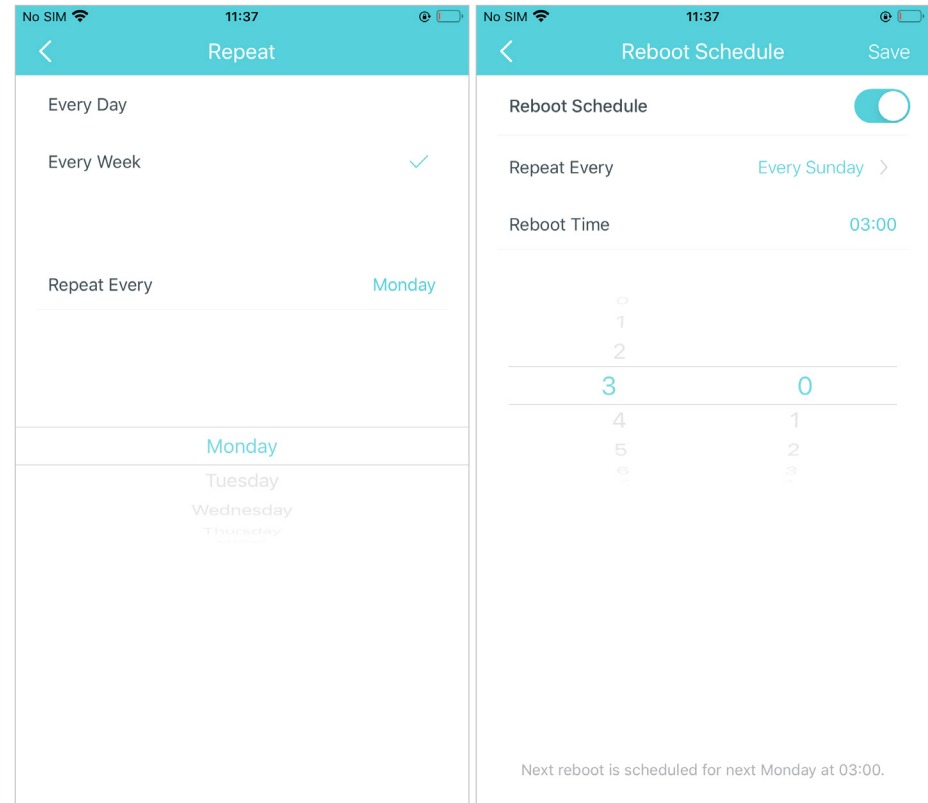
No SIM 11:37

Repeat

Every Day

Every Week

Repeat Every Monday

Monday
Tuesday
Wednesday
Thursday

No SIM 11:37

Reboot Schedule Save

Reboot Schedule

Repeat Every Every Sunday

Reboot Time 03:00

0
1
2
3
4
5
6

0
1
2
3

Next reboot is scheduled for next Monday at 03:00.